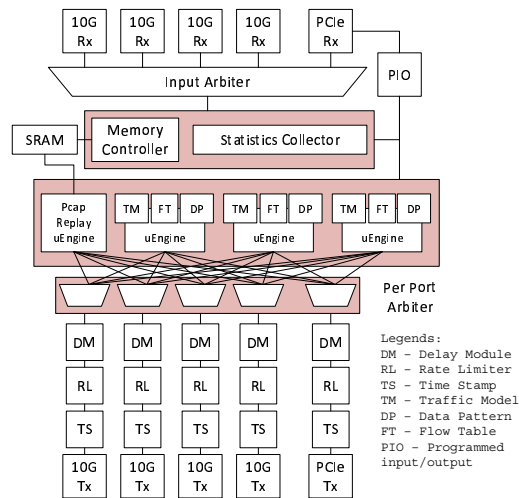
10G Rx
10G Rx
10G Rx
10G Rx
PCIe Rx

Input Arbiter

PIO

SRAM

Memory Controller

Statistics Collector

Pcap Replay uEngine

TM FT DP
uEngine

TM FT DP
uEngine

TM FT DP
uEngine

Per Port Arbiter

DM
RL
TS
10G Tx

DM
RL
TS
10G Tx

DM
RL
TS
10G Tx

DM
RL
TS
10G Tx

DM
RL
TS
PCIe Tx

Legends:
DM - Delay Module
RL - Rate Limiter
TS - Time Stamp
TM - Traffic Model
DP - Data Pattern
FT - Flow Table
PIO - Programmed input/output